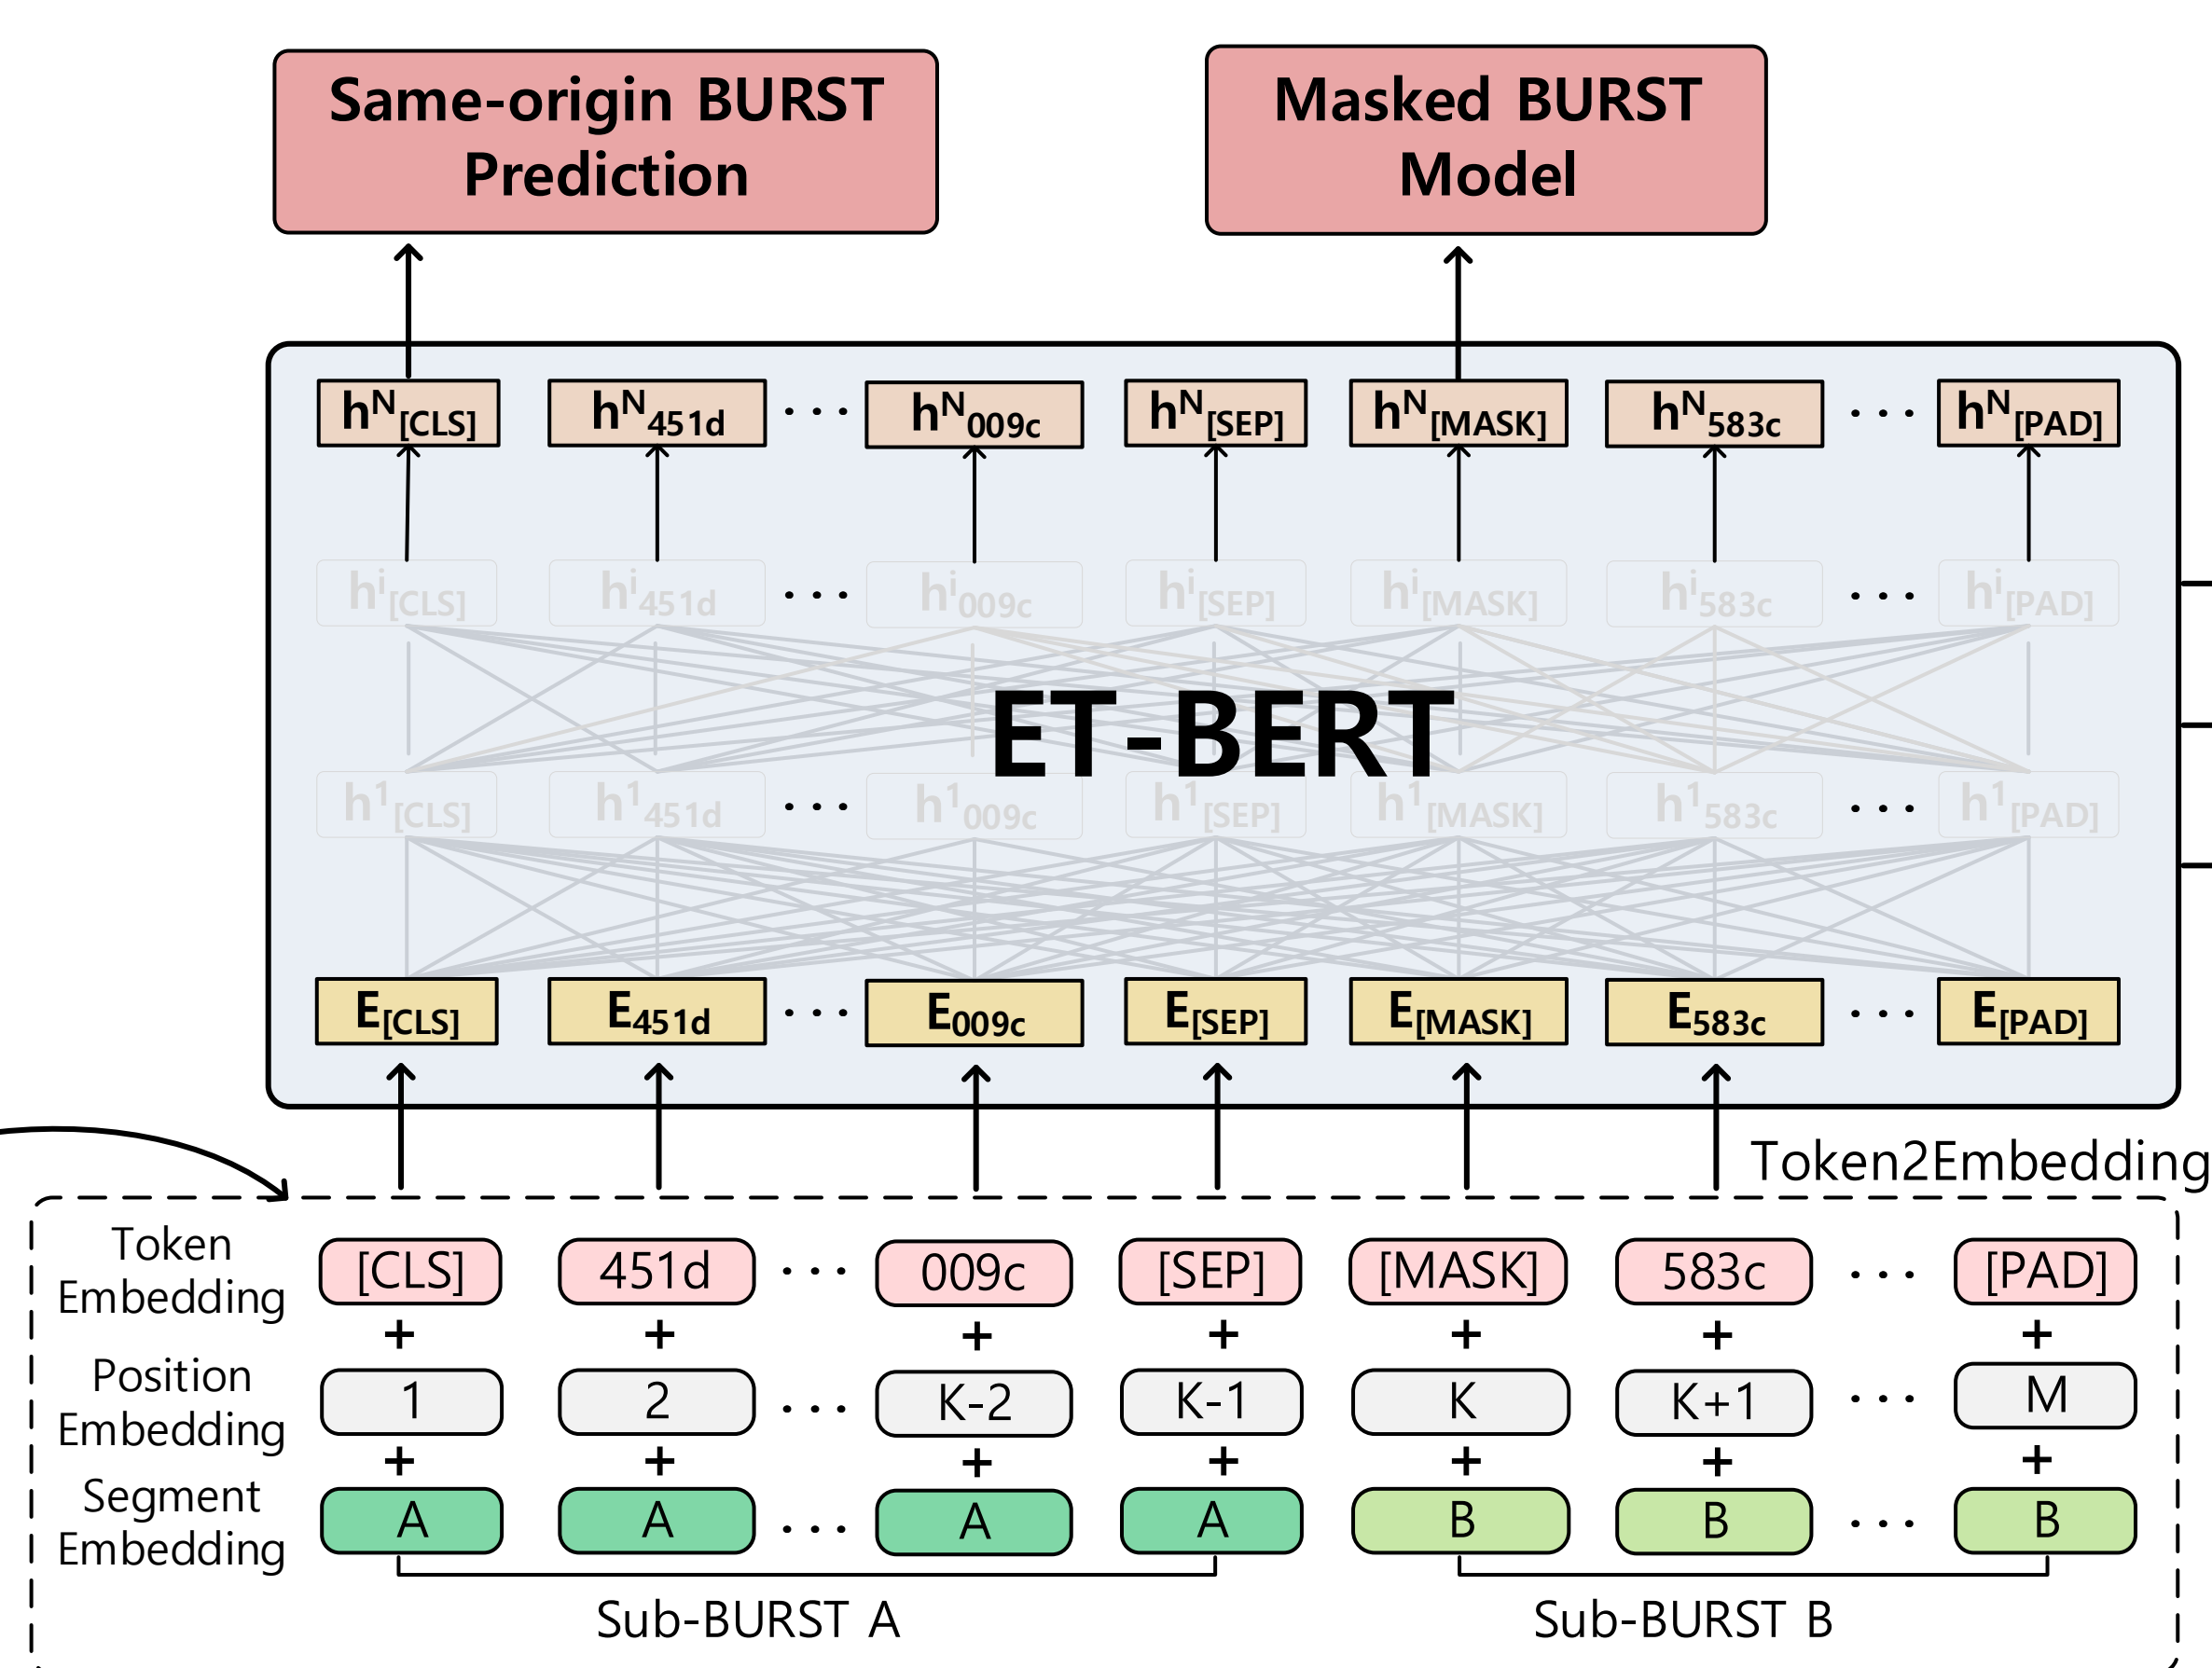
Same-origin BURST Prediction

Masked BURST Model

$h^N_{[CLS]}$ $h^N_{451d}$ · · · $h^N_{009c}$ $h^N_{[SEP]}$ $h^N_{[MASK]}$ $h^N_{583c}$ · · · $h^N_{[PAD]}$

$h^i_{[CLS]}$ $h^i_{451d}$ · · · $h^i_{009c}$ $h^i_{[SEP]}$ $h^i_{[MASK]}$ $h^i_{583c}$ · · · $h^i_{[PAD]}$

ET-BERT

$h^1_{[CLS]}$ $h^1_{451d}$ · · · $h^1_{009c}$ $h^1_{[SEP]}$ $h^1_{[MASK]}$ $h^1_{583c}$ · · · $h^1_{[PAD]}$

$E_{[CLS]}$ $E_{451d}$ · · · $E_{009c}$ $E_{[SEP]}$ $E_{[MASK]}$ $E_{583c}$ · · · $E_{[PAD]}$

Token2Embedding

Token Embedding [CLS] 451d · · · 009c [SEP] [MASK] 583c · · · [PAD]
+ + + + + + +
Position Embedding 1 2 · · · K-2 K-1 K K+1 · · · M
+ + + + + + +
Segment Embedding A A · · · A A B B · · · B

Sub-BURST A Sub-BURST B